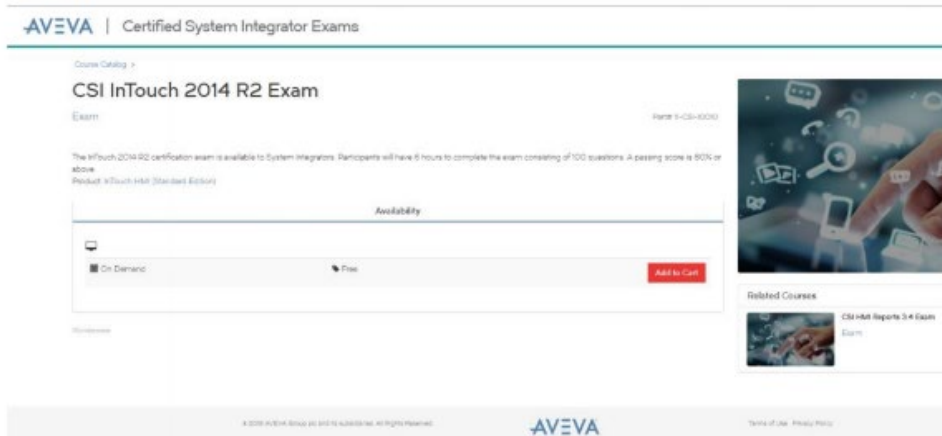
AVEVA | Certified System Integrator Exams

Course Catalog >

CSI InTouch 2014 R2 Exam

Exam

Part# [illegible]

The InTouch 2014 R2 certification exam is available to System Integrators. Participants will have 6 hours to complete the exam consisting of 100 questions. A passing score is 80% or above.

Product: InTouch HMI (Standard Edition)

Availability

On Demand

Free

Add to Cart

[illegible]

Related Courses

CSI HMI Reports 3.4 Exam

Exam

© 2018 AVEVA Group plc and its subsidiaries. All Rights Reserved.

AVEVA

Terms of Use Privacy Policy